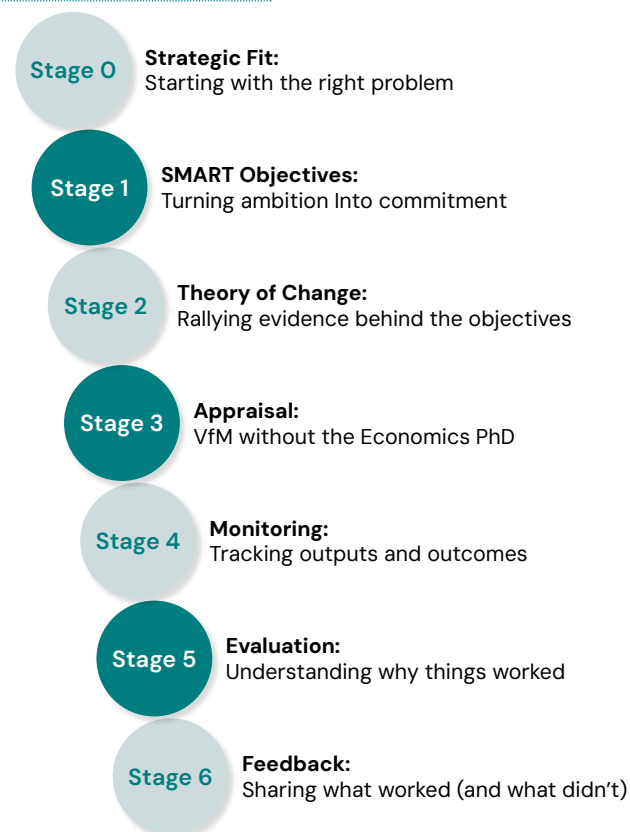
Stage 0
Strategic Fit:
Starting with the right problem

Stage 1
SMART Objectives:
Turning ambition Into commitment

Stage 2
Theory of Change:
Rallying evidence behind the objectives

Stage 3
Appraisal:
VfM without the Economics PhD

Stage 4
Monitoring:
Tracking outputs and outcomes

Stage 5
Evaluation:
Understanding why things worked

Stage 6
Feedback:
Sharing what worked (and what didn't)